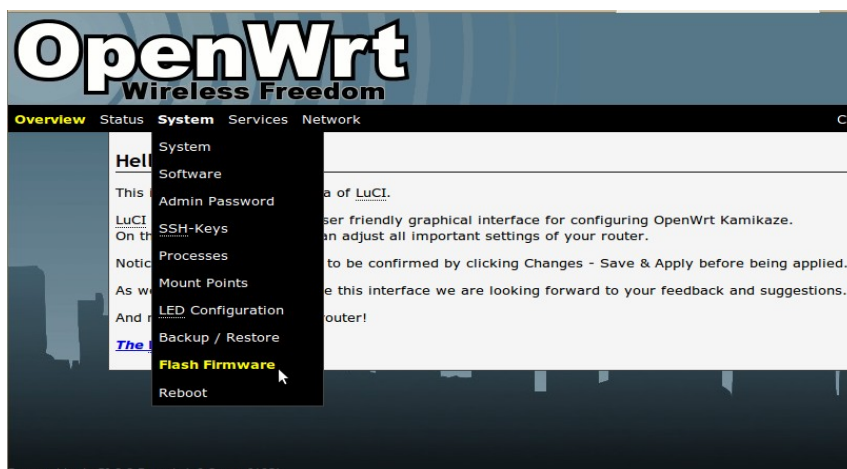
OpenWrt
Wireless Freedom

Overview Status System Services Network C

System
Software
Admin Password
SSH-Keys
Processes
Mount Points
LED Configuration
Backup / Restore
Flash Firmware
Reboot

Hell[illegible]

This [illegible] a of LuCI.

LuCI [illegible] ser friendly graphical interface for configuring OpenWrt Kamikaze. On th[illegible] an adjust all important settings of your router.

Notic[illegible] to be confirmed by clicking Changes - Save & Apply before being applied.

As w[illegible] e this interface we are looking forward to your feedback and suggestions.

And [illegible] router!

The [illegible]